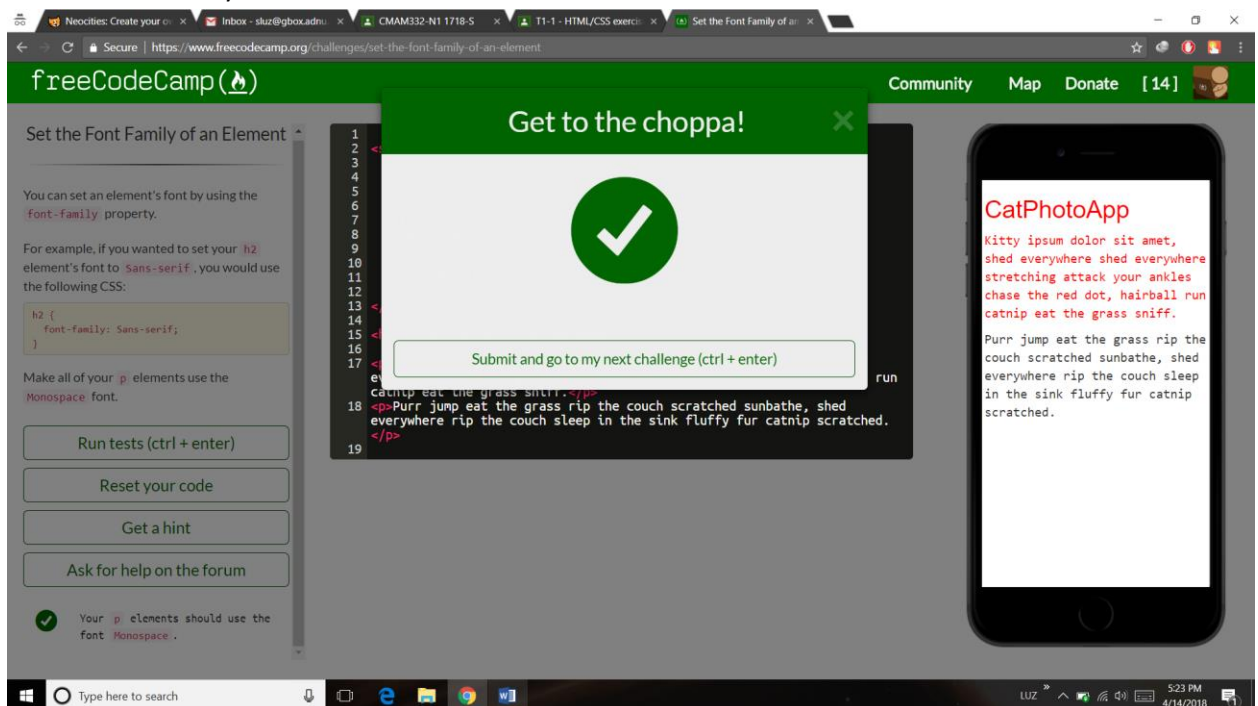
Neocities: Create your ov × Inbox - sluz@gbox.adnu × CMAM332-N1 1718-S × T1-1 - HTML/CSS exercis × Set the Font Family of an ×

Secure | https://www.freecodecamp.org/challenges/set-the-font-family-of-an-element

freeCodeCamp

Community Map Donate [14]

Set the Font Family of an Element

You can set an element's font by using the font-family property.

For example, if you wanted to set your h2 element's font to Sans-serif, you would use the following CSS:

h2 {
  font-family: Sans-serif;
}

Make all of your p elements use the Monospace font.

Run tests (ctrl + enter)

Reset your code

Get a hint

Ask for help on the forum

Your p elements should use the font Monospace.

1
2
3
4
5
6
7
8
9
10
11
12
13
14
15
16
17
run
catnip eat the grass sniff.</p>
18 <p>Purr jump eat the grass rip the couch scratched sunbathe, shed everywhere rip the couch sleep in the sink fluffy fur catnip scratched.
</p>
19

Get to the choppa!

Submit and go to my next challenge (ctrl + enter)

CatPhotoApp

Kitty ipsum dolor sit amet, shed everywhere shed everywhere stretching attack your ankles chase the red dot, hairball run catnip eat the grass sniff.

Purr jump eat the grass rip the couch scratched sunbathe, shed everywhere rip the couch sleep in the sink fluffy fur catnip scratched.

Type here to search

LUZ 5:23 PM 4/14/2018